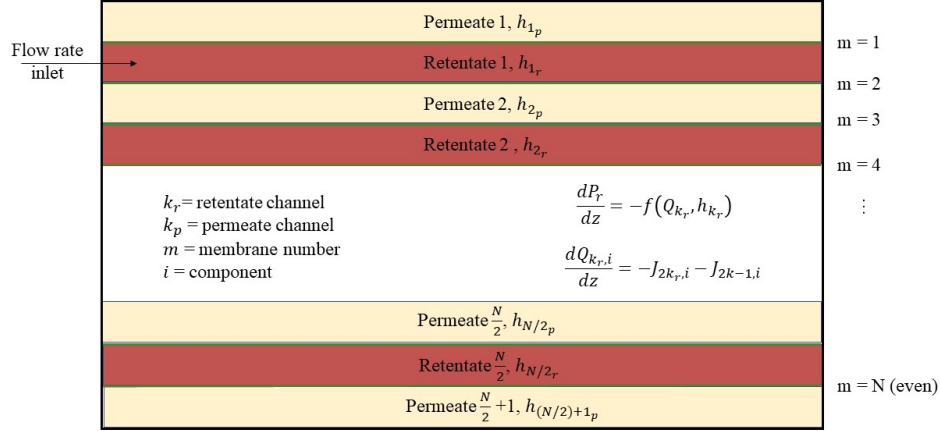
Permeate 1, $h_{1_p}$

Flow rate inlet

Retentate 1, $h_{1_r}$

Permeate 2, $h_{2_p}$

Retentate 2 , $h_{2_r}$

m = 1

m = 2

m = 3

m = 4

⋮

$k_r$= retentate channel
$k_p$ = permeate channel
$m$ = membrane number
$i$ = component

$\frac{dP_r}{dz} = -f(Q_{k_r}, h_{k_r})$

$\frac{dQ_{k_r,i}}{dz} = -J_{2k_r,i} - J_{2k-1,i}$

Permeate $\frac{N}{2}$, $h_{N/2_p}$

Retentate $\frac{N}{2}$, $h_{N/2_r}$

m = N (even)

Permeate $\frac{N}{2}$ +1, $h_{(N/2)+1_p}$